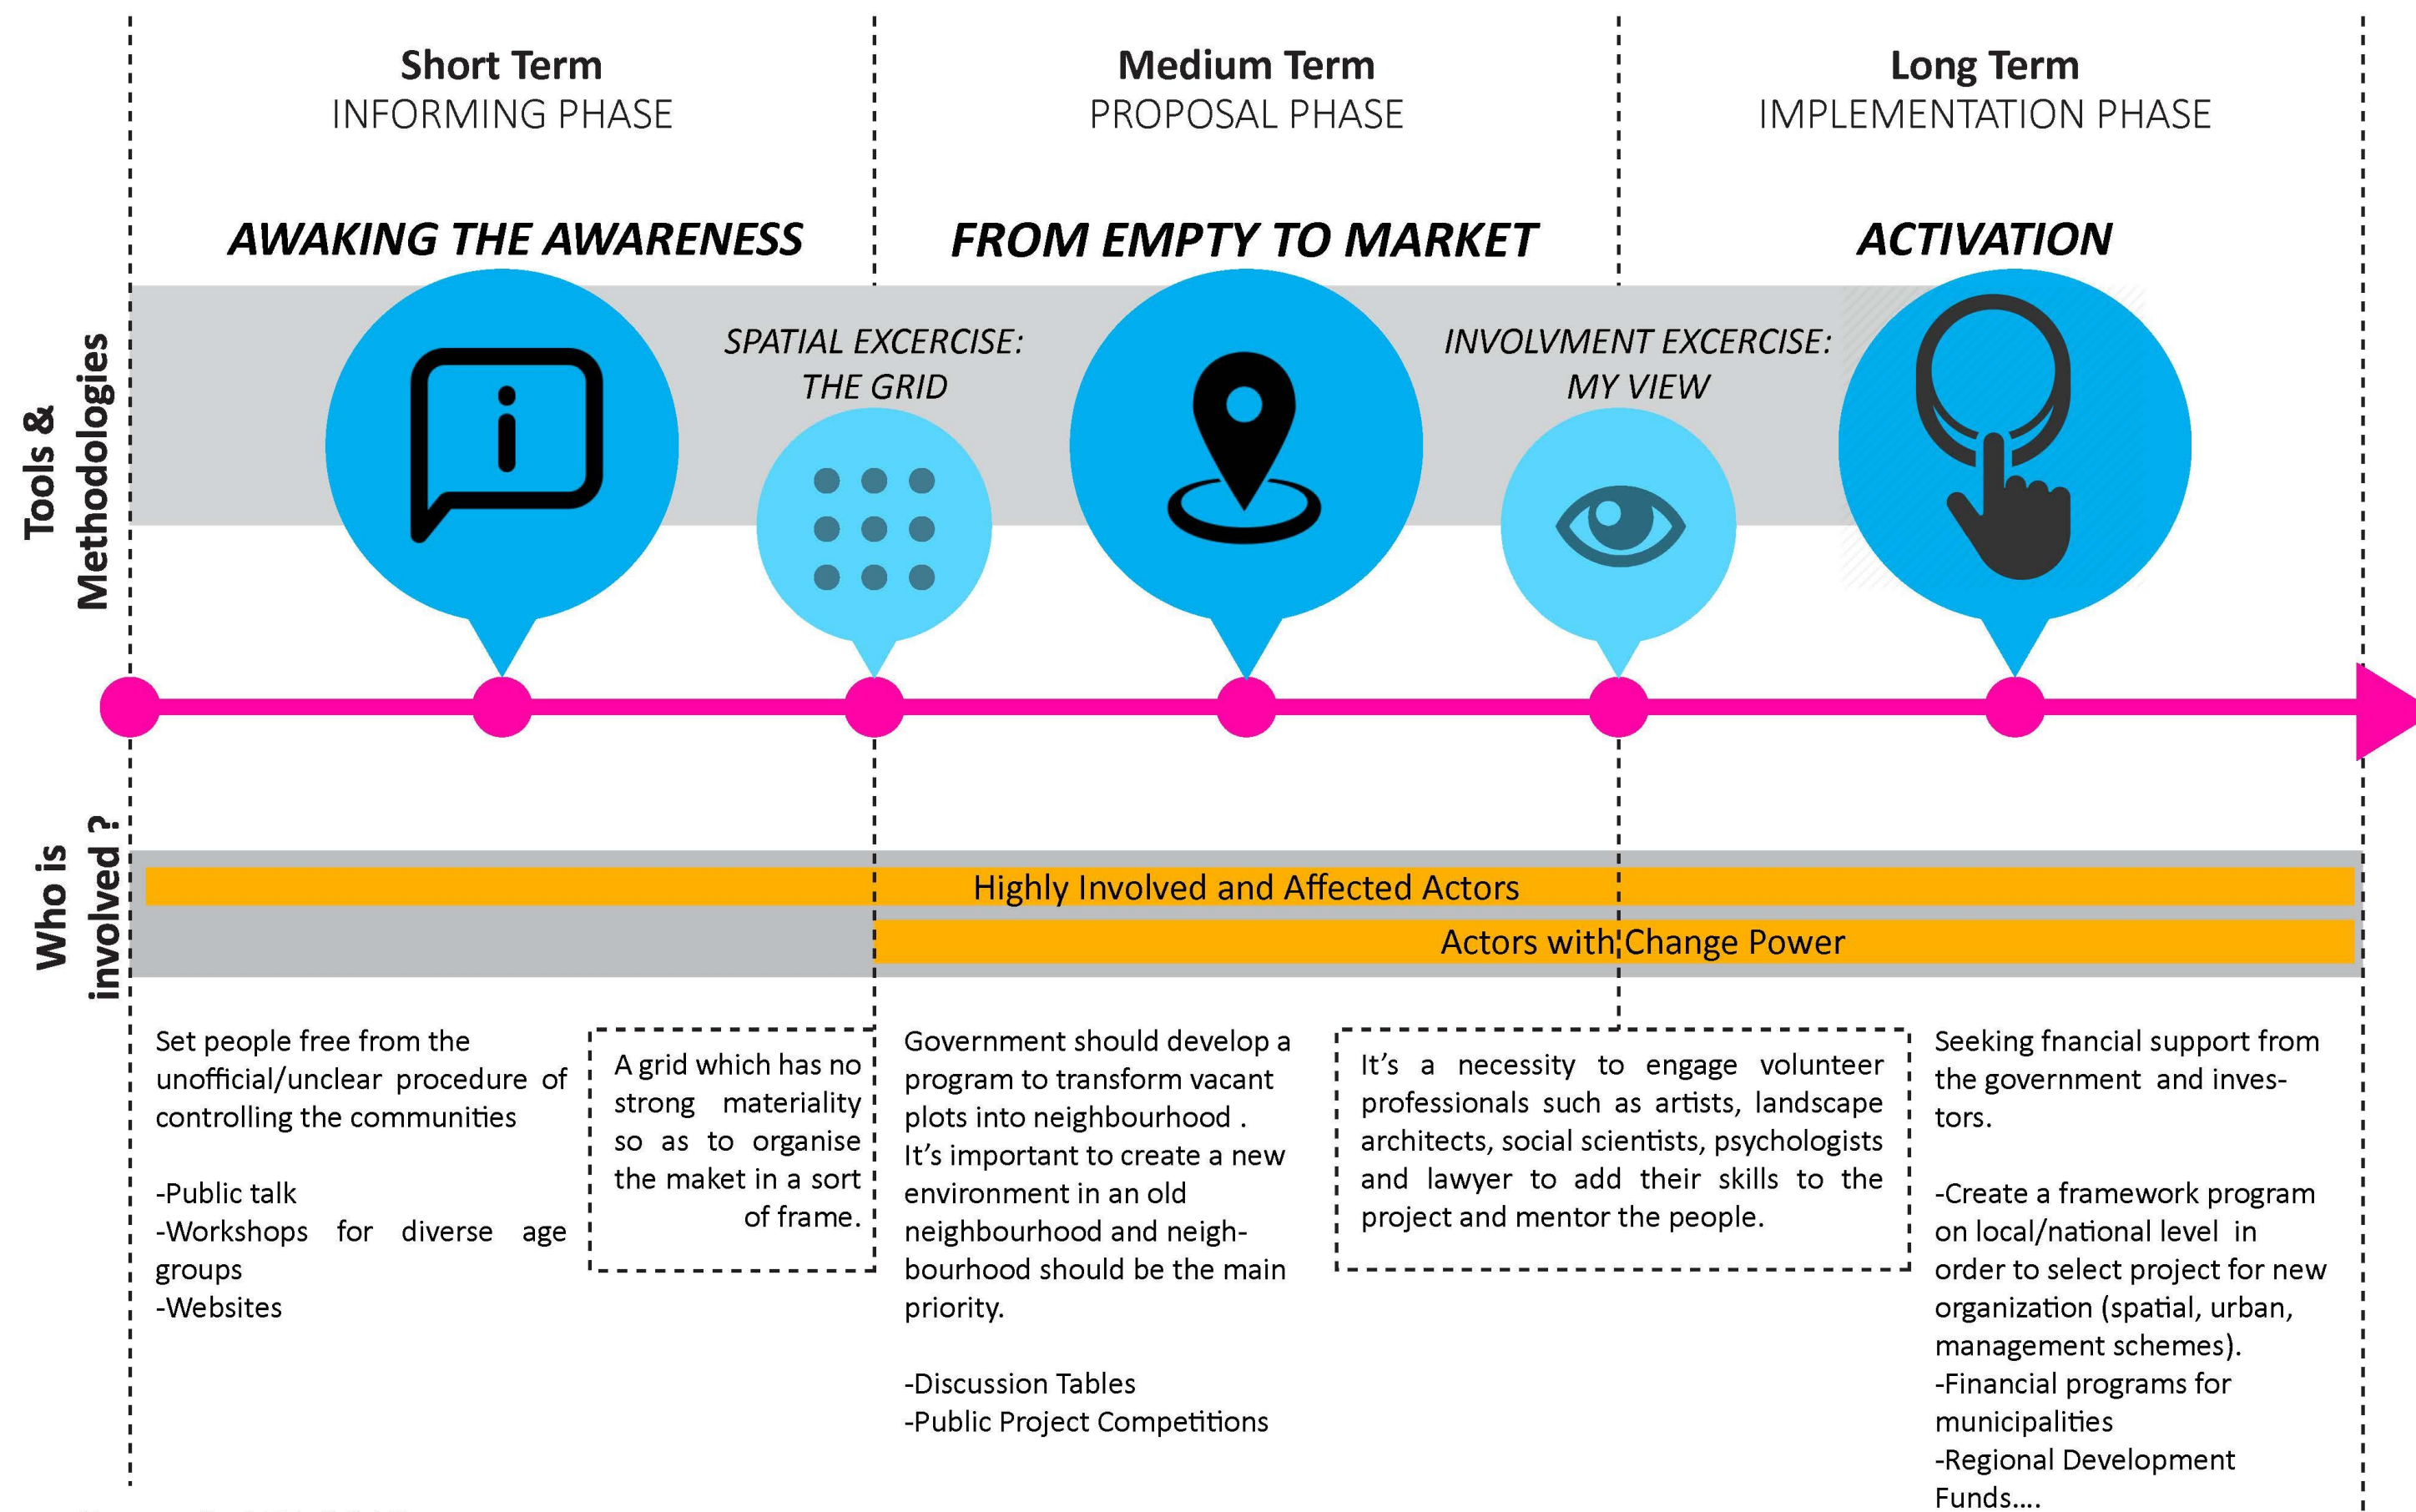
Short Term
INFORMING PHASE

Medium Term
PROPOSAL PHASE

Long Term
IMPLEMENTATION PHASE

AWAKING THE AWARENESS

FROM EMPTY TO MARKET

ACTIVATION

Tools & Methodologies

SPATIAL EXCERCISE: THE GRID

INVOLVMENT EXCERCISE: MY VIEW

Who is involved ?

Highly Involved and Affected Actors

Actors with Change Power

Set people free from the unofficial/unclear procedure of controlling the communities

-Public talk
-Workshops for diverse age groups
-Websites

A grid which has no strong materiality so as to organise the maket in a sort of frame.

Government should develop a program to transform vacant plots into neighbourhood . It's important to create a new environment in an old neighbourhood and neighbourhood should be the main priority.

-Discussion Tables
-Public Project Competitions

It's a necessity to engage volunteer professionals such as artists, landscape architects, social scientists, psychologists and lawyer to add their skills to the project and mentor the people.

Seeking fnancial support from the government and investors.

-Create a framework program on local/national level in order to select project for new organization (spatial, urban, management schemes).
-Financial programs for municipalities
-Regional Development Funds....